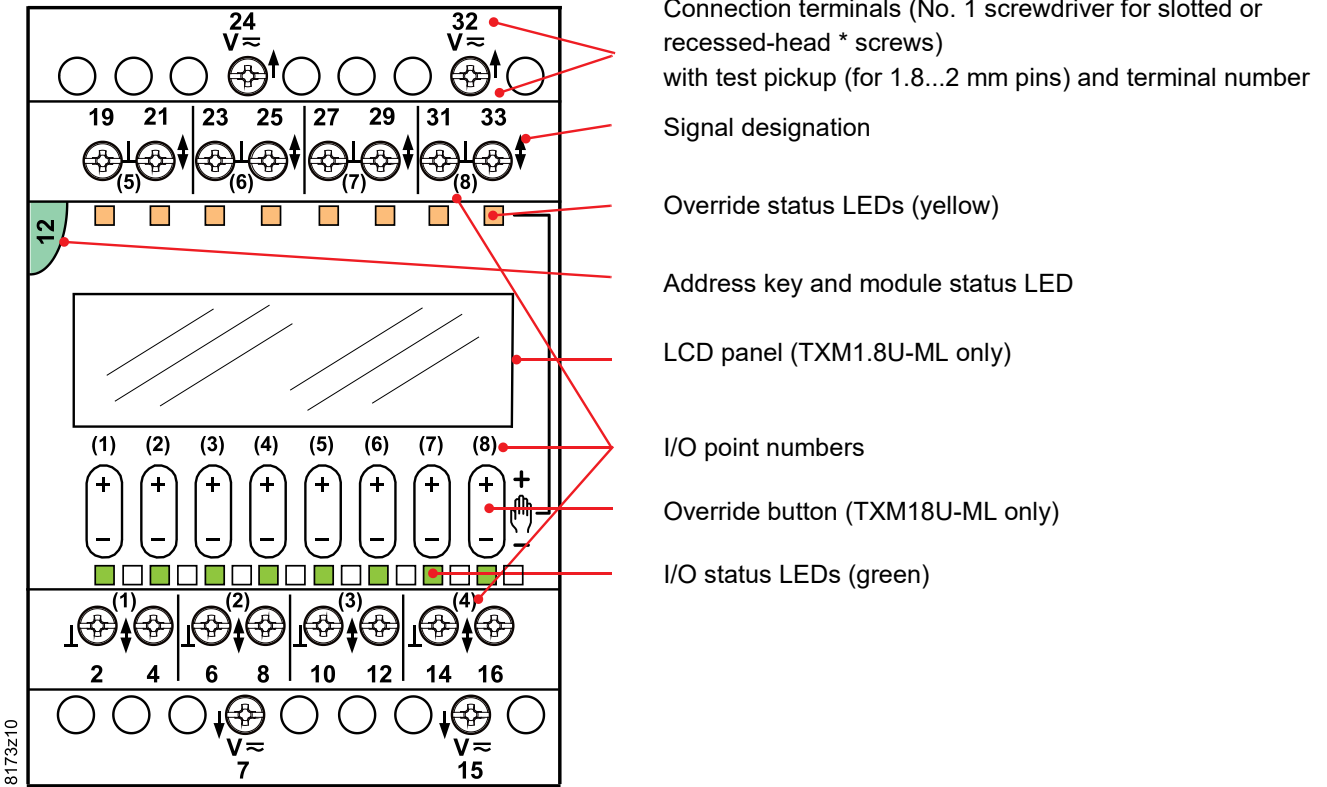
24
V≈

32
V≈

19 21 23 25 27 29 31 33

(5) (6) (7) (8)

12

(1) (2) (3) (4) (5) (6) (7) (8)

+ − + − + − + − + − + − + − + −

+

−

(1) (2) (3) (4)

2 4 6 8 10 12 14 16

V≈
7

V≈
15

8173z10

Connection terminals (No. 1 screwdriver for slotted or recessed-head * screws)
with test pickup (for 1.8...2 mm pins) and terminal number

Signal designation

Override status LEDs (yellow)

Address key and module status LED

LCD panel (TXM1.8U-ML only)

I/O point numbers

Override button (TXM18U-ML only)

I/O status LEDs (green)